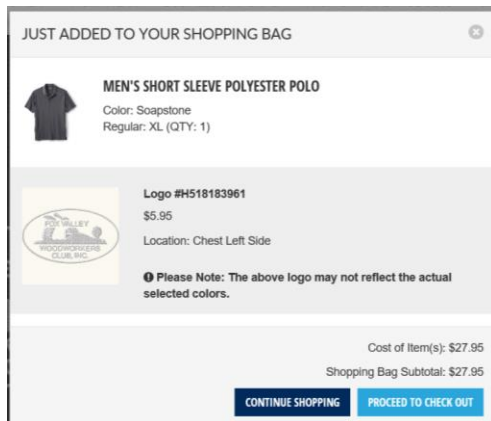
JUST ADDED TO YOUR SHOPPING BAG

MEN'S SHORT SLEEVE POLYESTER POLO

Color: Soapstone

Regular: XL (QTY: 1)

FOX VALLEY WOODWORKERS CLUB, INC.

Logo #H518183961

$5.95

Location: Chest Left Side

Please Note: The above logo may not reflect the actual selected colors.

Cost of Item(s): $27.95

Shopping Bag Subtotal: $27.95

CONTINUE SHOPPING

PROCEED TO CHECK OUT